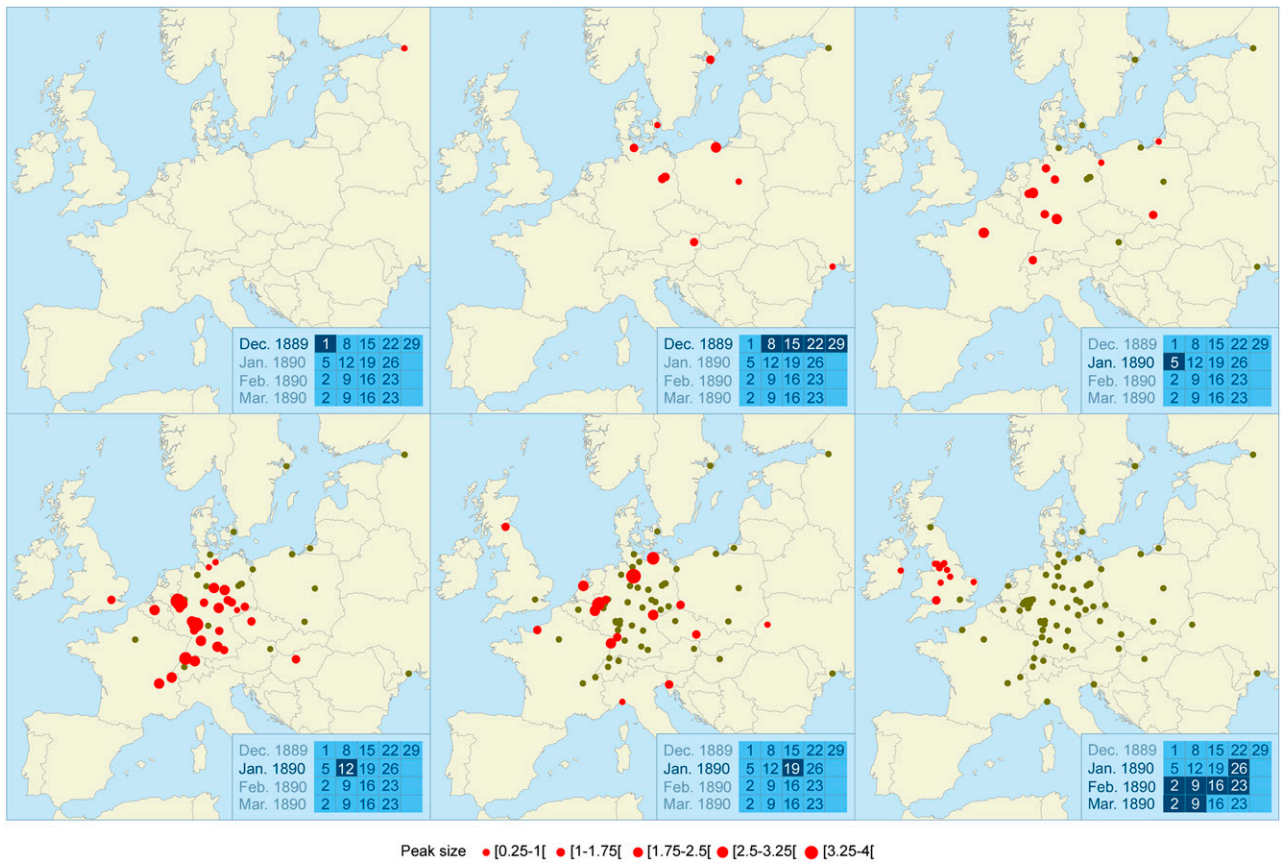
| Dec. 1889 | 1 | 8 | 15 | 22 | 29 |
|---|---|---|---|---|---|
| Jan. 1890 | 5 | 12 | 19 | 26 | |
| Feb. 1890 | 2 | 9 | 16 | 23 | |
| Mar. 1890 | 2 | 9 | 16 | 23 | |

| Dec. 1889 | 1 | 8 | 15 | 22 | 29 |
|---|---|---|---|---|---|
| Jan. 1890 | 5 | 12 | 19 | 26 | |
| Feb. 1890 | 2 | 9 | 16 | 23 | |
| Mar. 1890 | 2 | 9 | 16 | 23 | |

| Dec. 1889 | 1 | 8 | 15 | 22 | 29 |
|---|---|---|---|---|---|
| Jan. 1890 | 5 | 12 | 19 | 26 | |
| Feb. 1890 | 2 | 9 | 16 | 23 | |
| Mar. 1890 | 2 | 9 | 16 | 23 | |

| Dec. 1889 | 1 | 8 | 15 | 22 | 29 |
|---|---|---|---|---|---|
| Jan. 1890 | 5 | 12 | 19 | 26 | |
| Feb. 1890 | 2 | 9 | 16 | 23 | |
| Mar. 1890 | 2 | 9 | 16 | 23 | |

| Dec. 1889 | 1 | 8 | 15 | 22 | 29 |
|---|---|---|---|---|---|
| Jan. 1890 | 5 | 12 | 19 | 26 | |
| Feb. 1890 | 2 | 9 | 16 | 23 | |
| Mar. 1890 | 2 | 9 | 16 | 23 | |

| Dec. 1889 | 1 | 8 | 15 | 22 | 29 |
|---|---|---|---|---|---|
| Jan. 1890 | 5 | 12 | 19 | 26 | |
| Feb. 1890 | 2 | 9 | 16 | 23 | |
| Mar. 1890 | 2 | 9 | 16 | 23 | |

Peak size [0.25-1[ [1-1.75[ [1.75-2.5[ [2.5-3.25[ [3.25-4[